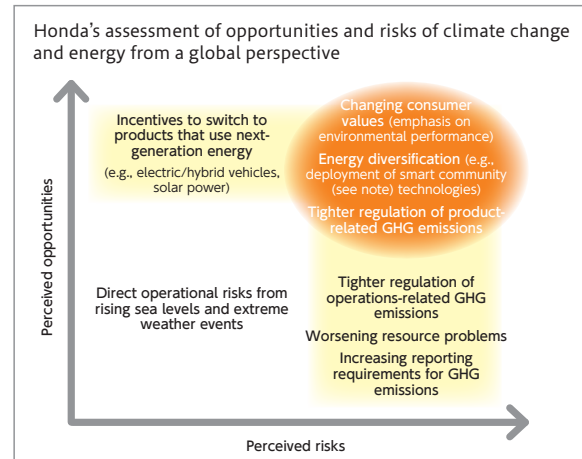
Honda's assessment of opportunities and risks of climate change and energy from a global perspective

Incentives to switch to products that use next-generation energy
(e.g., electric/hybrid vehicles, solar power)

Changing consumer values (emphasis on environmental performance)
Energy diversification (e.g., deployment of smart community (see note) technologies)
Tighter regulation of product-related GHG emissions

Direct operational risks from rising sea levels and extreme weather events

Tighter regulation of operations-related GHG emissions
Worsening resource problems
Increasing reporting requirements for GHG emissions

Perceived opportunities

Perceived risks